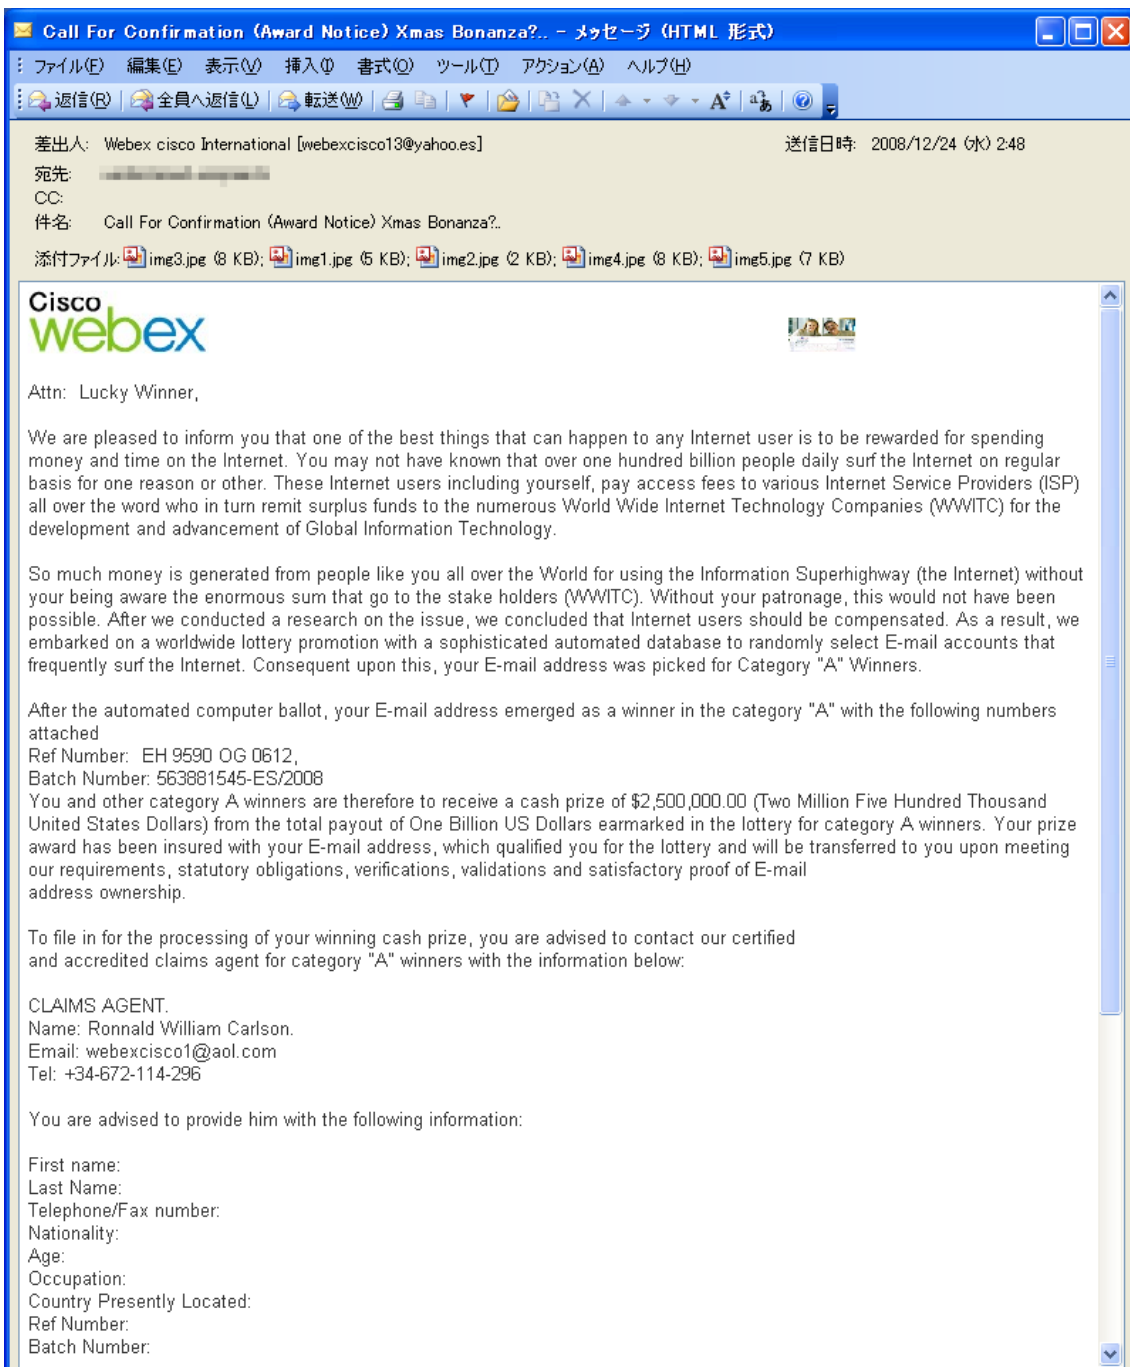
Call For Confirmation (Award Notice) Xmas Bonanza?.. - メッセージ (HTML 形式)

ファイル(F) 編集(E) 表示(V) 挿入(I) 書式(O) ツール(T) アクション(A) ヘルプ(H)

返信(R) 全員へ返信(L) 転送(W)

差出人: Webex cisco International [webexcisco13@yahoo.es]
送信日時: 2008/12/24 (水) 2:48
宛先: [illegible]
CC:
件名: Call For Confirmation (Award Notice) Xmas Bonanza?..

添付ファイル: img3.jpg (8 KB); img1.jpg (5 KB); img2.jpg (2 KB); img4.jpg (8 KB); img5.jpg (7 KB)

Cisco webex

Attn: Lucky Winner,

We are pleased to inform you that one of the best things that can happen to any Internet user is to be rewarded for spending money and time on the Internet. You may not have known that over one hundred billion people daily surf the Internet on regular basis for one reason or other. These Internet users including yourself, pay access fees to various Internet Service Providers (ISP) all over the word who in turn remit surplus funds to the numerous World Wide Internet Technology Companies (WWITC) for the development and advancement of Global Information Technology.

So much money is generated from people like you all over the World for using the Information Superhighway (the Internet) without your being aware the enormous sum that go to the stake holders (WWITC). Without your patronage, this would not have been possible. After we conducted a research on the issue, we concluded that Internet users should be compensated. As a result, we embarked on a worldwide lottery promotion with a sophisticated automated database to randomly select E-mail accounts that frequently surf the Internet. Consequent upon this, your E-mail address was picked for Category "A" Winners.

After the automated computer ballot, your E-mail address emerged as a winner in the category "A" with the following numbers attached
Ref Number: EH 9590 OG 0612,
Batch Number: 563881545-ES/2008
You and other category A winners are therefore to receive a cash prize of $2,500,000.00 (Two Million Five Hundred Thousand United States Dollars) from the total payout of One Billion US Dollars earmarked in the lottery for category A winners. Your prize award has been insured with your E-mail address, which qualified you for the lottery and will be transferred to you upon meeting our requirements, statutory obligations, verifications, validations and satisfactory proof of E-mail address ownership.

To file in for the processing of your winning cash prize, you are advised to contact our certified and accredited claims agent for category "A" winners with the information below:

CLAIMS AGENT.
Name: Ronnald William Carlson.
Email: webexcisco1@aol.com
Tel: +34-672-114-296

You are advised to provide him with the following information:

First name:
Last Name:
Telephone/Fax number:
Nationality:
Age:
Occupation:
Country Presently Located:
Ref Number:
Batch Number: